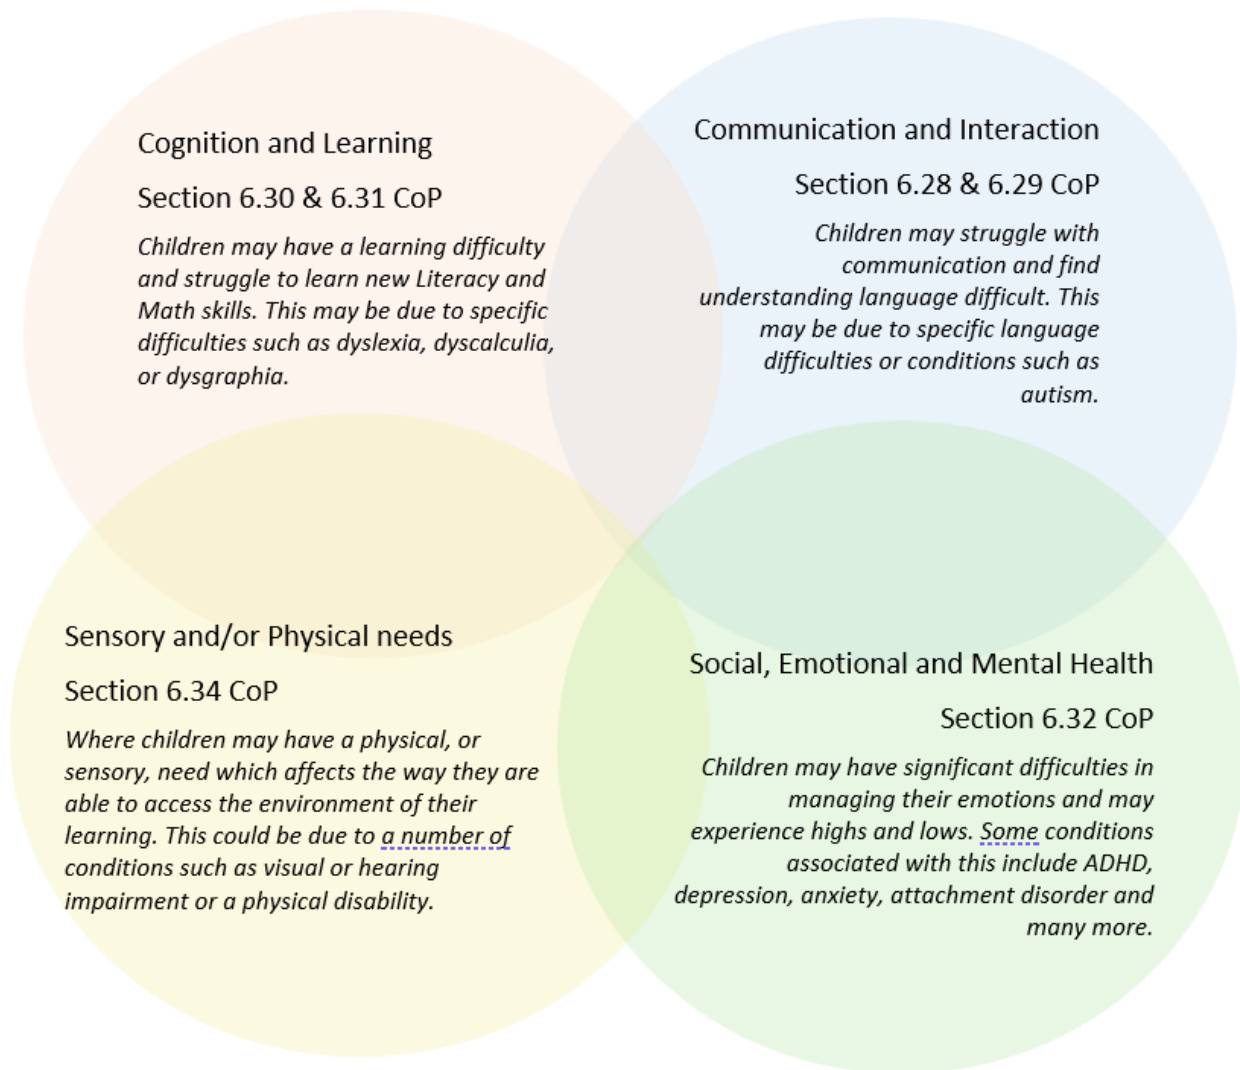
Cognition and Learning

Section 6.30 & 6.31 CoP

*Children may have a learning difficulty and struggle to learn new Literacy and Math skills. This may be due to specific difficulties such as dyslexia, dyscalculia, or dysgraphia.*

Communication and Interaction

Section 6.28 & 6.29 CoP

*Children may struggle with communication and find understanding language difficult. This may be due to specific language difficulties or conditions such as autism.*

Sensory and/or Physical needs

Section 6.34 CoP

*Where children may have a physical, or sensory, need which affects the way they are able to access the environment of their learning. This could be due to a number of conditions such as visual or hearing impairment or a physical disability.*

Social, Emotional and Mental Health

Section 6.32 CoP

*Children may have significant difficulties in managing their emotions and may experience highs and lows. Some conditions associated with this include ADHD, depression, anxiety, attachment disorder and many more.*